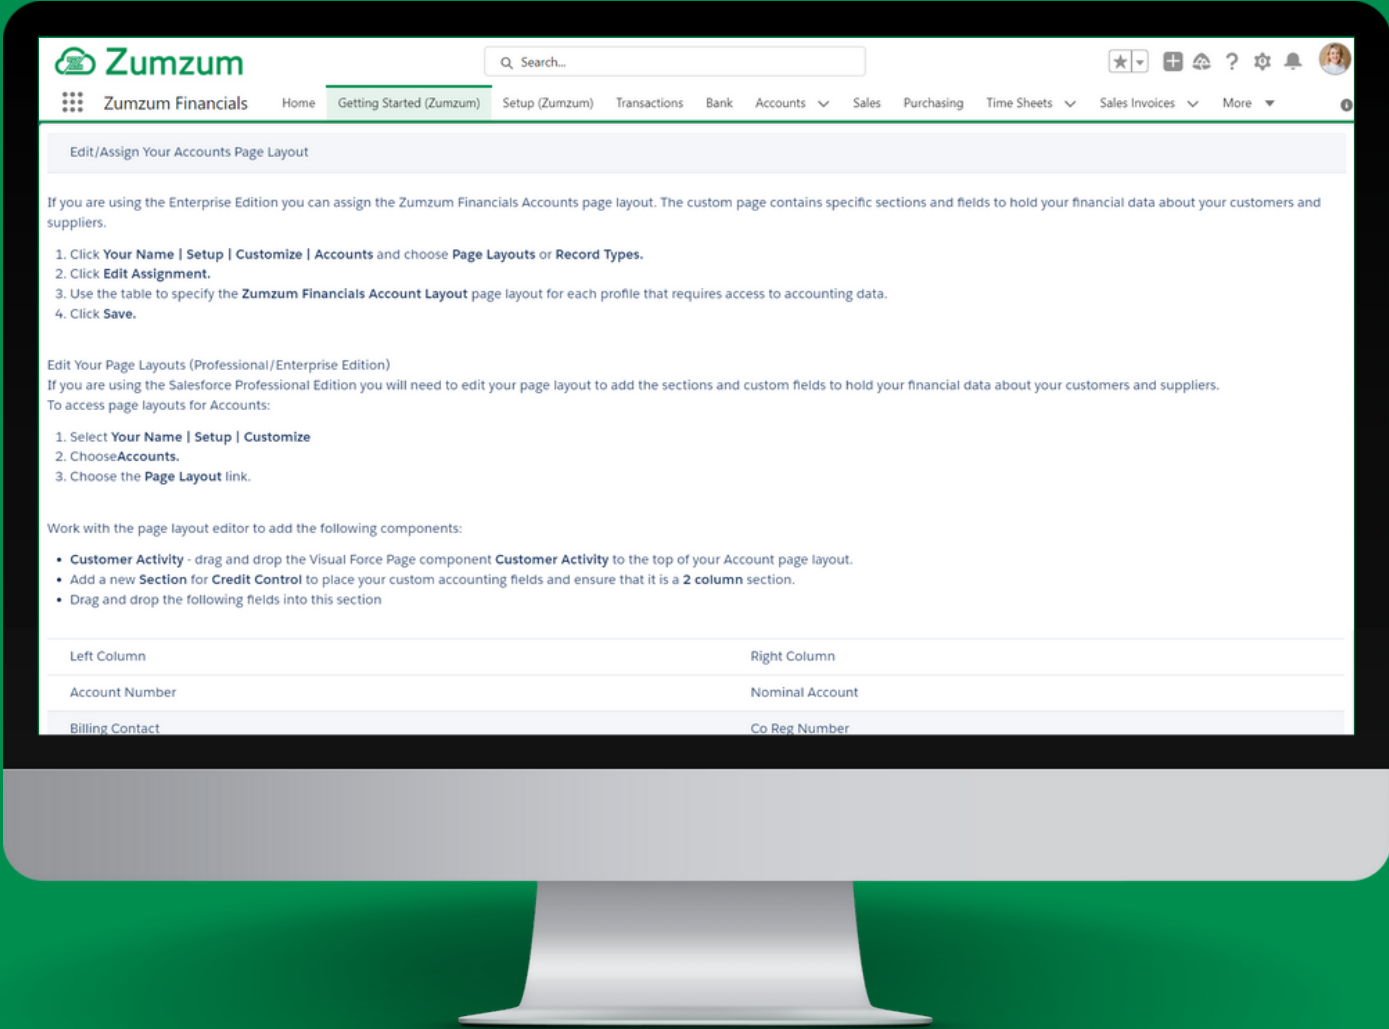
Zumzum

Search...

Zumzum Financials Home Getting Started (Zumzum) Setup (Zumzum) Transactions Bank Accounts Sales Purchasing Time Sheets Sales Invoices More

Edit/Assign Your Accounts Page Layout

If you are using the Enterprise Edition you can assign the Zumzum Financials Accounts page layout. The custom page contains specific sections and fields to hold your financial data about your customers and suppliers.

1. Click Your Name | Setup | Customize | Accounts and choose Page Layouts or Record Types.
2. Click Edit Assignment.
3. Use the table to specify the Zumzum Financials Account Layout page layout for each profile that requires access to accounting data.
4. Click Save.

Edit Your Page Layouts (Professional/Enterprise Edition)
If you are using the Salesforce Professional Edition you will need to edit your page layout to add the sections and custom fields to hold your financial data about your customers and suppliers.
To access page layouts for Accounts:

1. Select Your Name | Setup | Customize
2. ChooseAccounts.
3. Choose the Page Layout link.

Work with the page layout editor to add the following components:

- Customer Activity - drag and drop the Visual Force Page component Customer Activity to the top of your Account page layout.
- Add a new Section for Credit Control to place your custom accounting fields and ensure that it is a 2 column section.
- Drag and drop the following fields into this section

| Left Column | Right Column |
|---|---|
| Account Number | Nominal Account |
| Billing Contact | Co Reg Number |